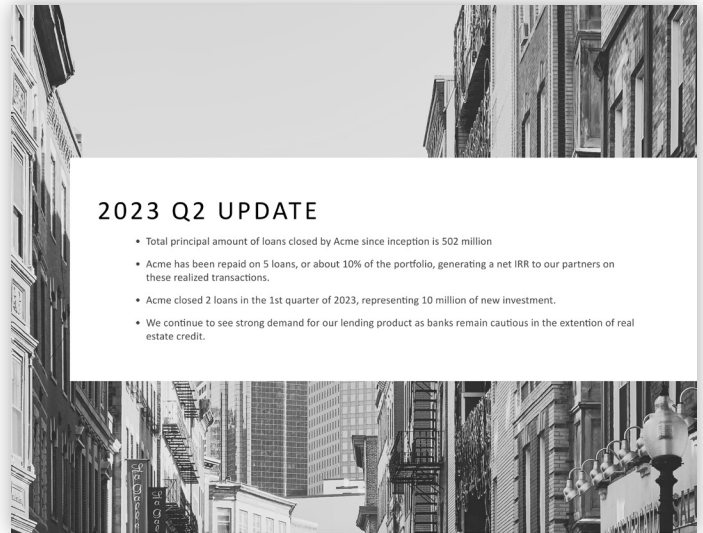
2023 Q2 UPDATE

• Total principal amount of loans closed by Acme since inception is 502 million

• Acme has been repaid on 5 loans, or about 10% of the portfolio, generating a net IRR to our partners on these realized transactions.

• Acme closed 2 loans in the 1st quarter of 2023, representing 10 million of new investment.

• We continue to see strong demand for our lending product as banks remain cautious in the extention of real estate credit.